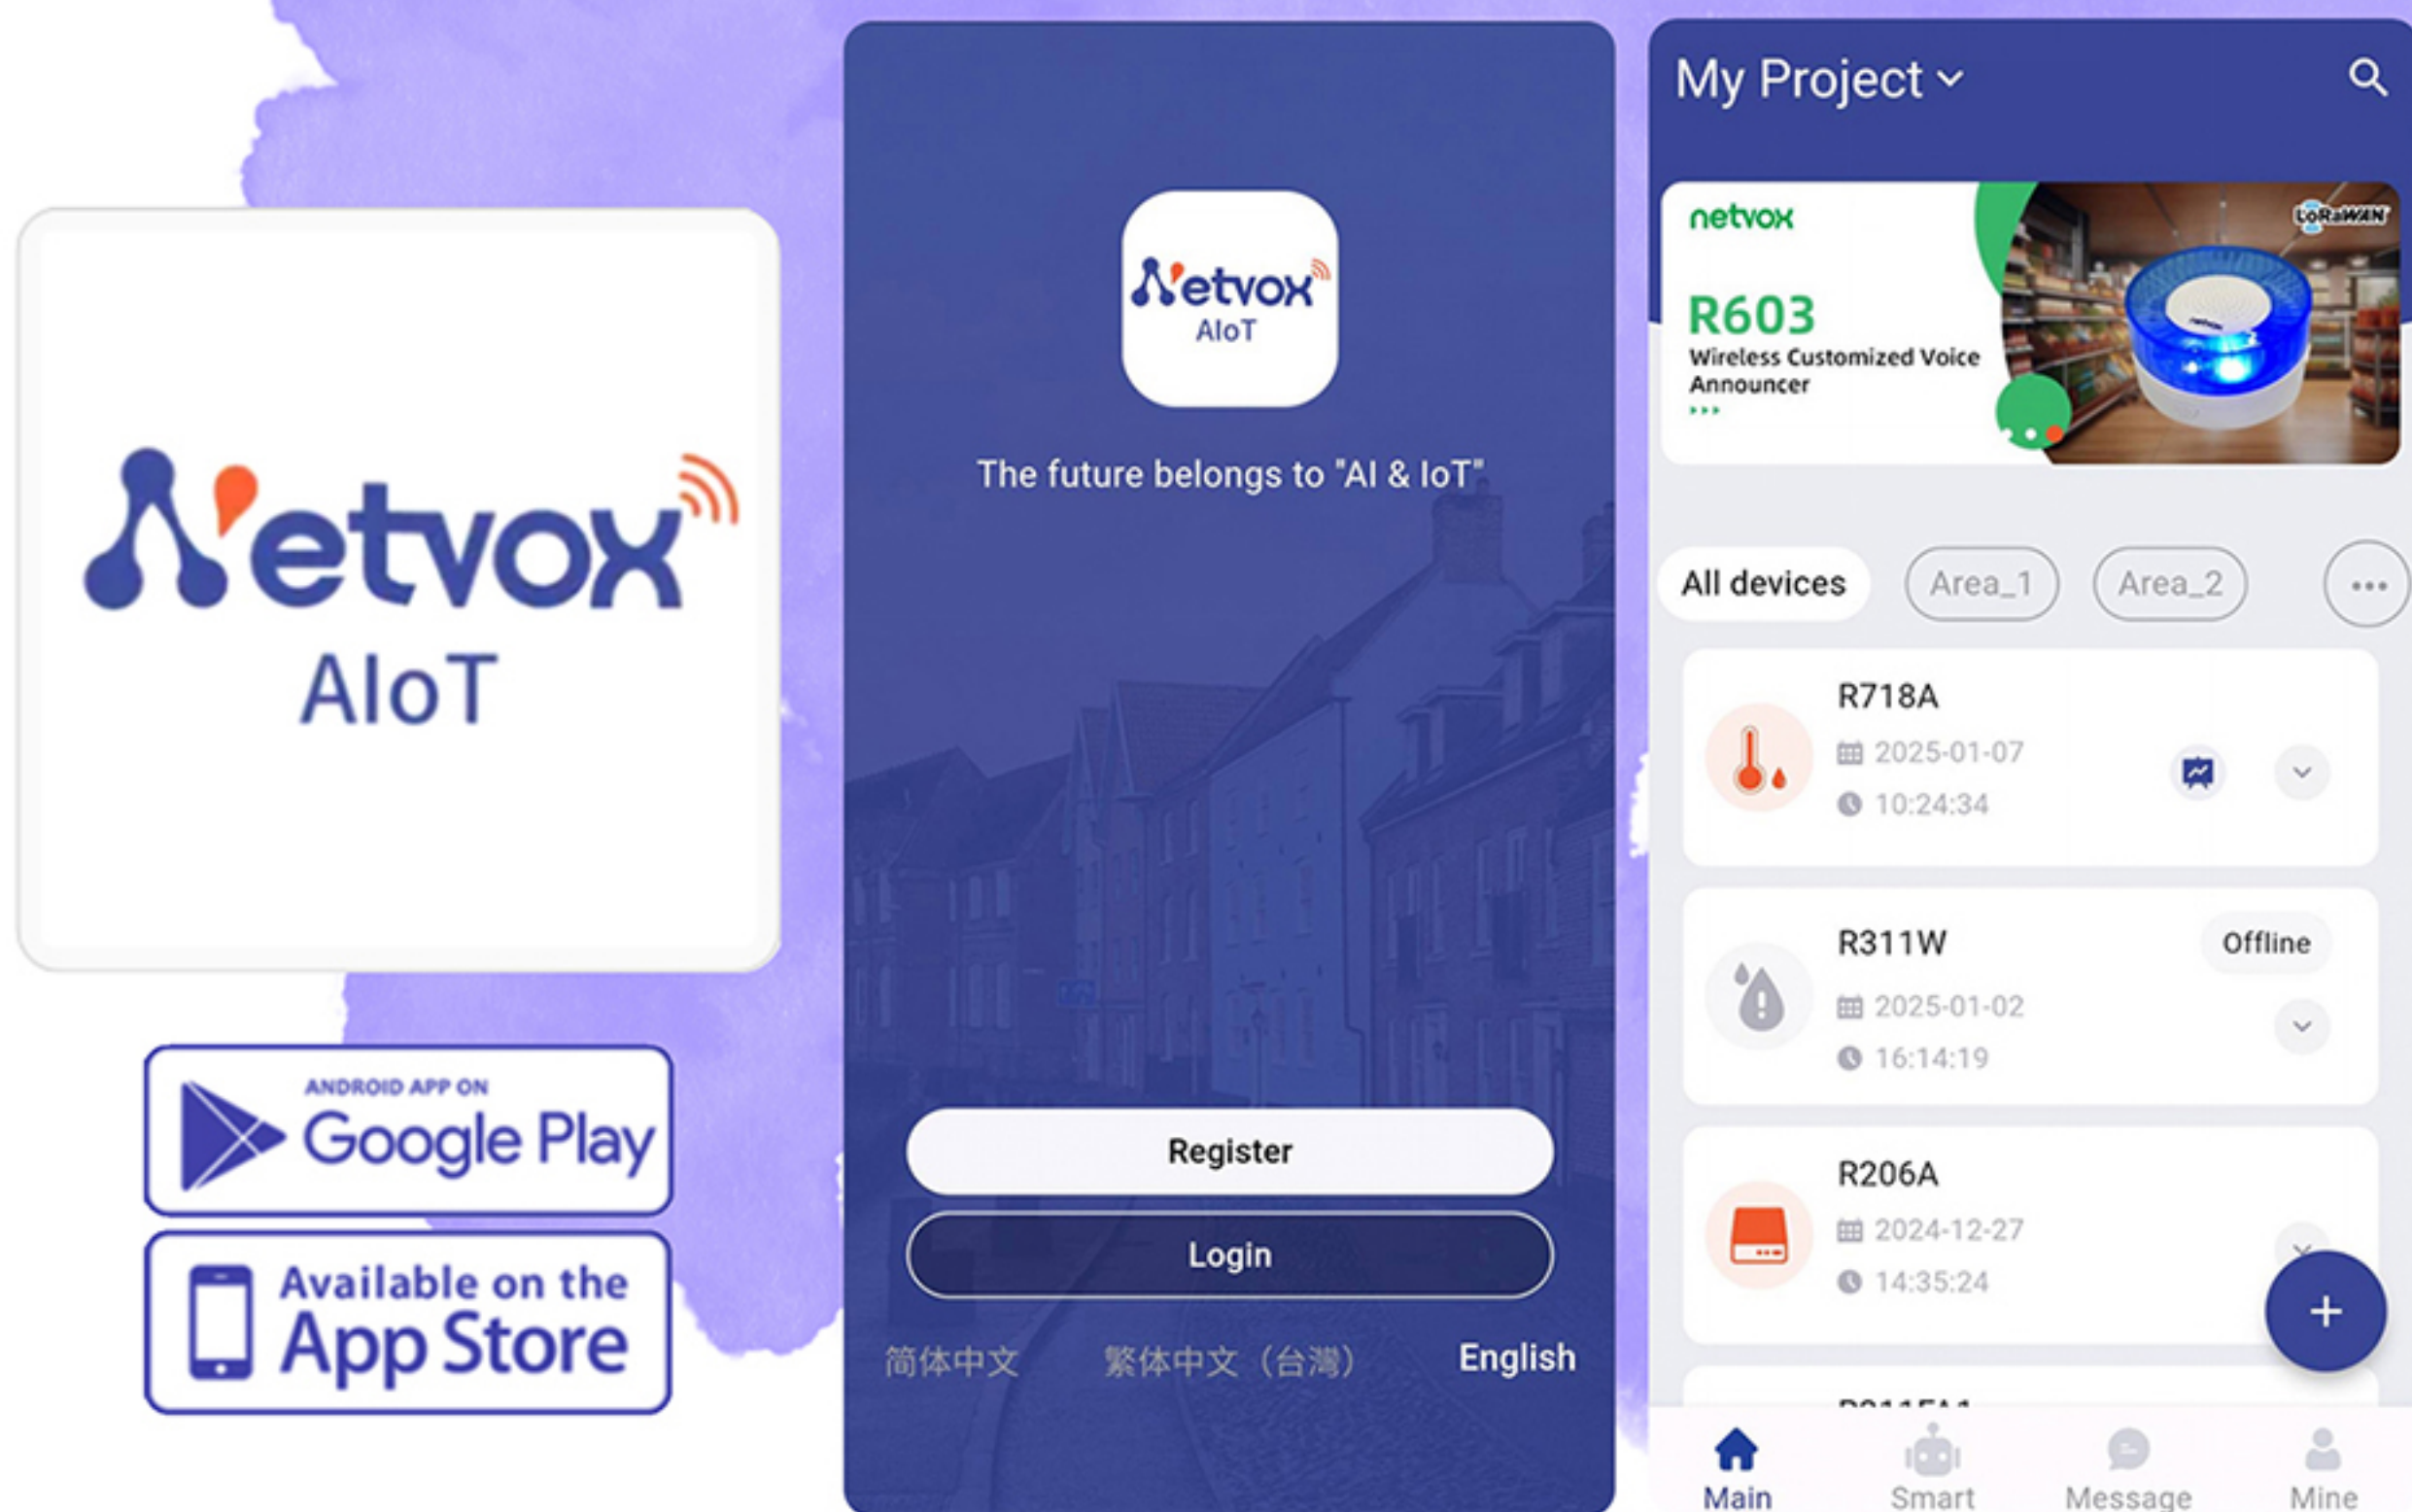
Netvox
AIoT

ANDROID APP ON
Google Play

Available on the
App Store

Netvox
AIoT

The future belongs to "AI & IoT"

Register
Login

简体中文 繁体中文（台灣） English

My Project

netvox
LoRaWAN
R603
Wireless Customized Voice Announcer

All devices Area_1 Area_2

R718A
2025-01-07
10:24:34

R311W
Offline
2025-01-02
16:14:19

R206A
2024-12-27
14:35:24

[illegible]

+

Main Smart Message Mine